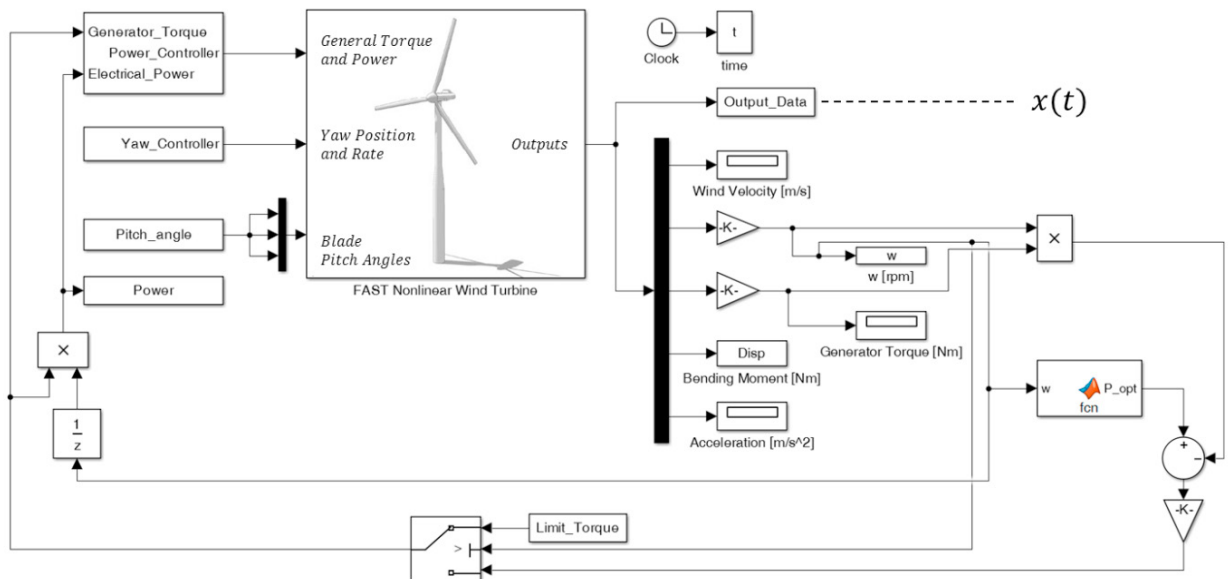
Generator_Torque
Power_Controller
Electrical_Power

General Torque and Power

Yaw Position and Rate

Blade Pitch Angles

Outputs

FAST Nonlinear Wind Turbine

Clock

t

time

Output_Data

$x(t)$

Yaw_Controller

Pitch_angle

Power

Wind Velocity [m/s]

-K-

w

w [rpm]

-K-

Generator Torque [Nm]

Disp

Bending Moment [Nm]

Acceleration [m/s^2]

×

×

$\frac{1}{z}$

w

P_opt

fcn

+

-

-K-

Limit_Torque

>